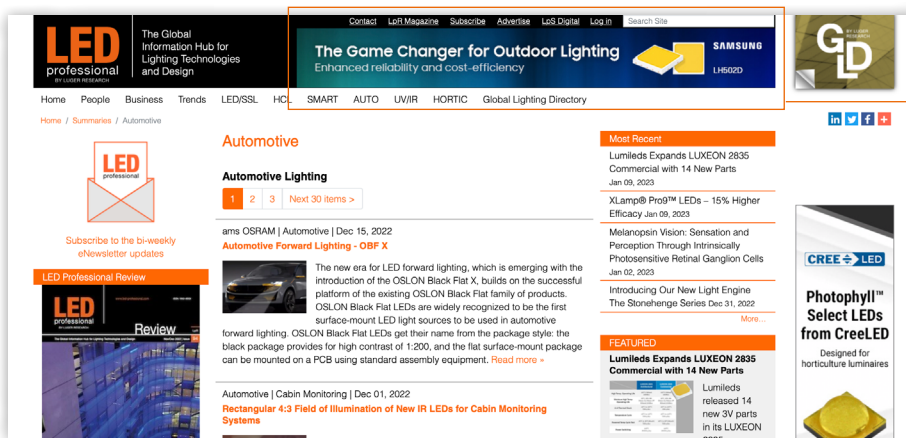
LED professional BY LUGER RESEARCH

The Global Information Hub for Lighting Technologies and Design

Contact LpR Magazine Subscribe Advertise LpS Digital Log in Search Site

The Game Changer for Outdoor Lighting
Enhanced reliability and cost-efficiency
SAMSUNG
LH502D

GLD BY LUGER RESEARCH

Home People Business Trends LED/SSL HCL SMART AUTO UV/IR HORTIC Global Lighting Directory

Home / Summaries / Automotive

LED professional

Subscribe to the bi-weekly eNewsletter updates

LED Professional Review

LED professional Review

Automotive

Automotive Lighting

1 2 3 Next 30 items >

ams OSRAM | Automotive | Dec 15, 2022
Automotive Forward Lighting - OBF X

The new era for LED forward lighting, which is emerging with the introduction of the OSLON Black Flat X, builds on the successful platform of the existing OSLON Black Flat family of products. OSLON Black Flat LEDs are widely recognized to be the first surface-mount LED light sources to be used in automotive forward lighting. OSLON Black Flat LEDs get their name from the package style: the black package provides for high contrast of 1:200, and the flat surface-mount package can be mounted on a PCB using standard assembly equipment. Read more »

Automotive | Cabin Monitoring | Dec 01, 2022
Rectangular 4:3 Field of Illumination of New IR LEDs for Cabin Monitoring Systems

Most Recent

Lumileds Expands LUXEON 2835 Commercial with 14 New Parts
Jan 09, 2023

XLamp® Pro9™ LEDs – 15% Higher Efficacy Jan 09, 2023

Melanopsin Vision: Sensation and Perception Through Intrinsically Photosensitive Retinal Ganglion Cells
Jan 02, 2023

Introducing Our New Light Engine The Stonehenge Series Dec 31, 2022

More...

FEATURED

Lumileds Expands LUXEON 2835 Commercial with 14 New Parts

Lumileds released 14 new 3V parts in its LUXEON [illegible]

CREE LED

Photophyll™ Select LEDs from CreeLED

Designed for horticulture luminaires